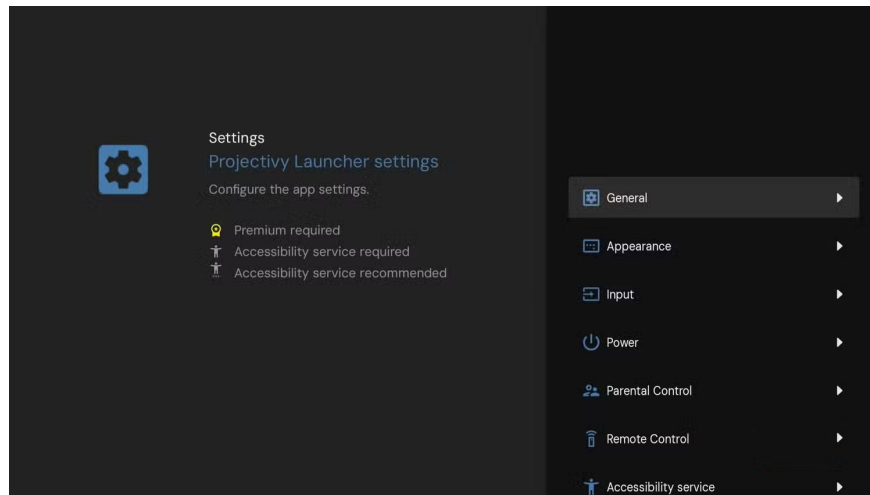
Settings
Projectivy Launcher settings
Configure the app settings.

Premium required
Accessibility service required
Accessibility service recommended

General
Appearance
Input
Power
Parental Control
Remote Control
Accessibility service